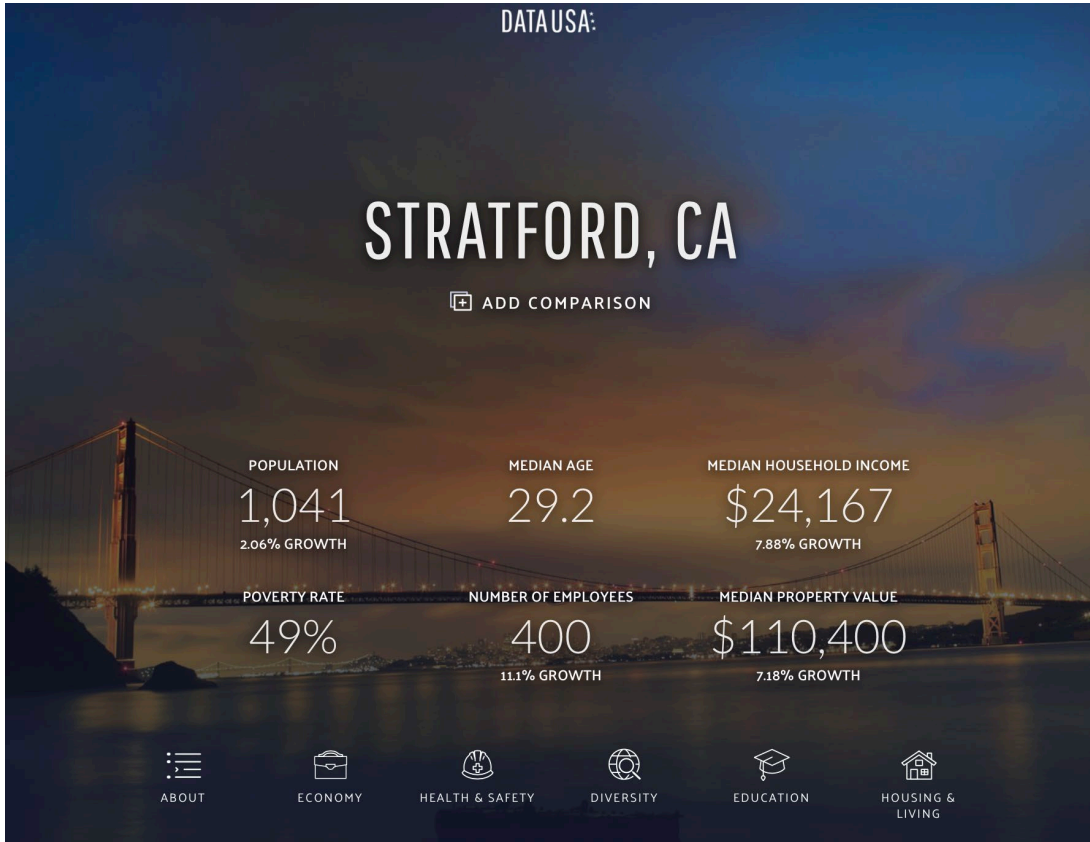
DATAUSA:

STRATFORD, CA

ADD COMPARISON

POPULATION
1,041
2.06% GROWTH

MEDIAN AGE
29.2

MEDIAN HOUSEHOLD INCOME
$24,167
7.88% GROWTH

POVERTY RATE
49%

NUMBER OF EMPLOYEES
400
11.1% GROWTH

MEDIAN PROPERTY VALUE
$110,400
7.18% GROWTH

ABOUT

ECONOMY

HEALTH & SAFETY

DIVERSITY

EDUCATION

HOUSING & LIVING